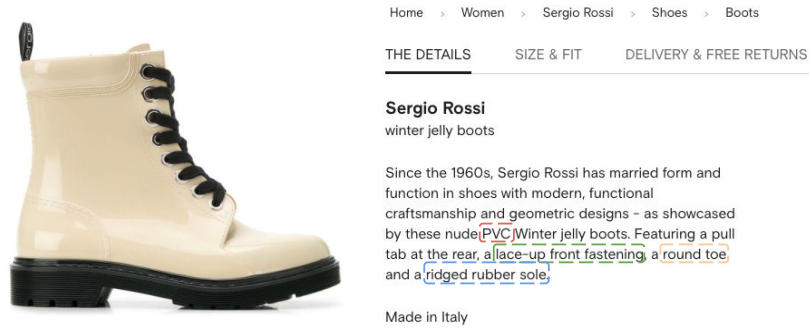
Home > Women > Sergio Rossi > Shoes > Boots

THE DETAILS SIZE & FIT DELIVERY & FREE RETURNS

Sergio Rossi
winter jelly boots

Since the 1960s, Sergio Rossi has married form and function in shoes with modern, functional craftsmanship and geometric designs - as showcased by these nude PVC Winter jelly boots. Featuring a pull tab at the rear, a lace-up front fastening, a round toe and a ridged rubber sole.

Made in Italy